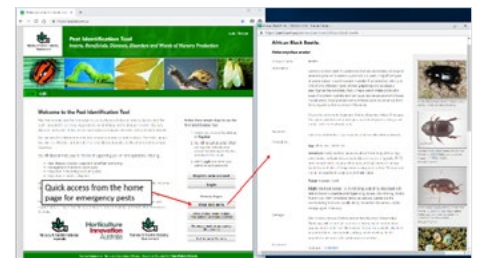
Pest Identification Tool

Insects, Beneficials, Diseases, Disorders and Weeds of Nursery Production

Welcome to the Pest Identification Tool

Quick access from the home page for emergency pests

Horticulture Innovation Australia

African Black Beetle

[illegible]